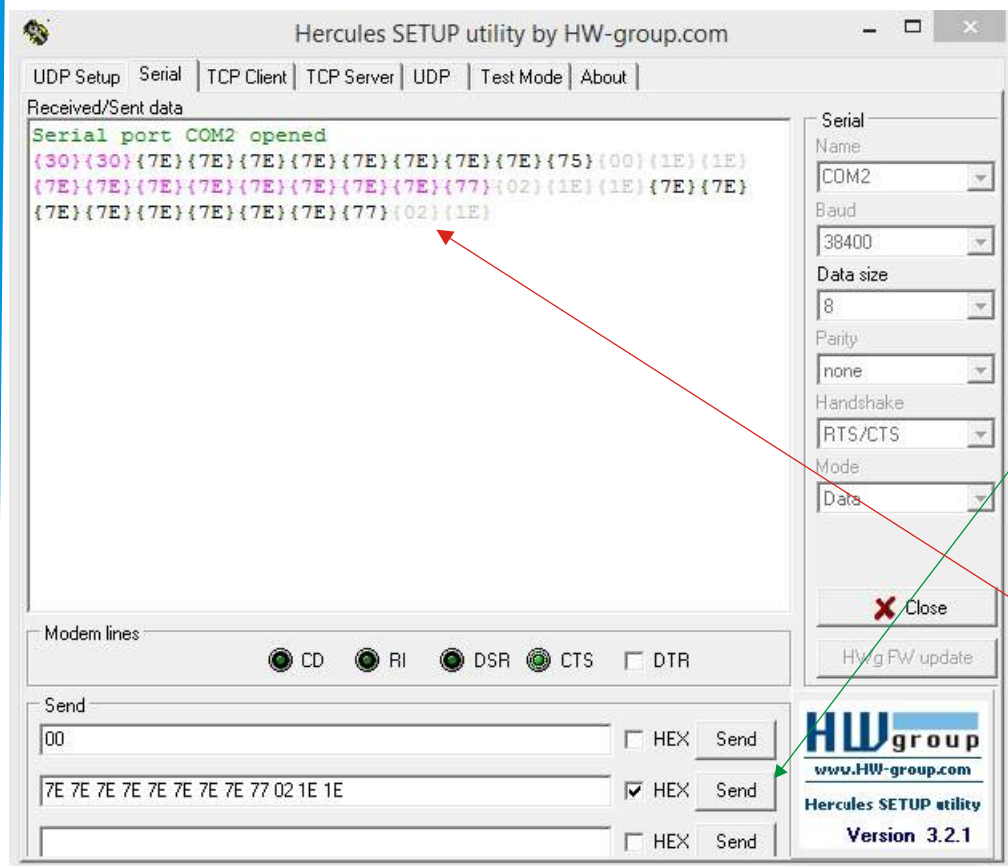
Hercules SETUP utility by HW-group.com

UDP Setup | Serial | TCP Client | TCP Server | UDP | Test Mode | About

Received/Sent data

Serial port COM2 opened
{30}{30}{7E}{7E}{7E}{7E}{7E}{7E}{7E}{7E}{75}{00}{1E}{1E}
{7E}{7E}{7E}{7E}{7E}{7E}{7E}{7E}{77}{02}{1E}{1E}{7E}{7E}
{7E}{7E}{7E}{7E}{7E}{7E}{77}{02}{1E}

Serial
Name
COM2
Baud
38400
Data size
8
Parity
none
Handshake
RTS/CTS
Mode
Data

Close

HWg FW update

Modem lines
CD RI DSR CTS DTR

Send
00
HEX Send
7E 7E 7E 7E 7E 7E 7E 7E 77 02 1E 1E
HEX Send
HEX Send

HW group
www.HW-group.com
Hercules SETUP utility
Version 3.2.1